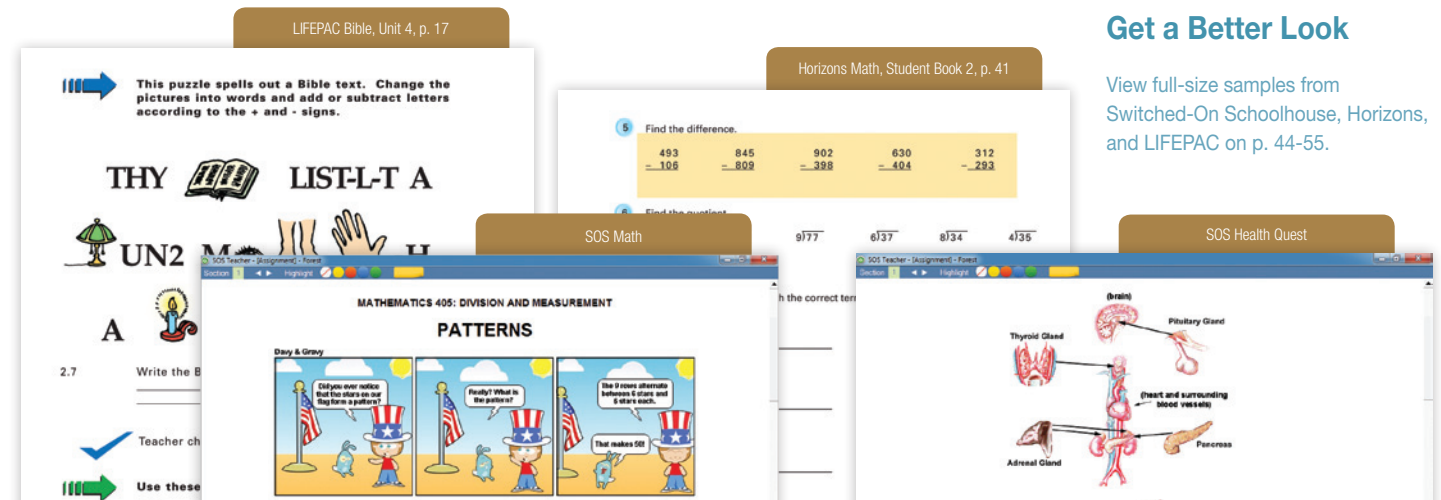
LIFEPAC Bible, Unit 4, p. 17

This puzzle spells out a Bible text. Change the pictures into words and add or subtract letters according to the + and - signs.

THY LIST-L-T A

UN2 M H

A

2.7 Write the B

Teacher ch

Use these

Horizons Math, Student Book 2, p. 41

5 Find the difference.

| 493 | 845 | 902 | 630 | 312 |
|---|---|---|---|---|
| $-\ 106$ | $-\ 809$ | $-\ 398$ | $-\ 404$ | $-\ 293$ |

6 Find the quotient.

$9\overline{)77}$ $6\overline{)37}$ $8\overline{)34}$ $4\overline{)35}$

h the correct ter

SOS Math

SOS Teacher - [Assignment] - Forest

Section Highlight

MATHEMATICS 405: DIVISION AND MEASUREMENT

PATTERNS

Davy & Gravy

Did you ever notice that the stars on our flag form a pattern?

Really? What is the pattern?

The 9 rows alternate between 6 stars and 5 stars each.

That makes 50!

SOS Health Quest

SOS Teacher - [Assignment] - Forest

Section Highlight

(brain)

Thyroid Gland

Pituitary Gland

(heart and surrounding blood vessels)

Adrenal Gland

Pancreas

Get a Better Look

View full-size samples from Switched-On Schoolhouse, Horizons, and LIFEPAC on p. 44-55.